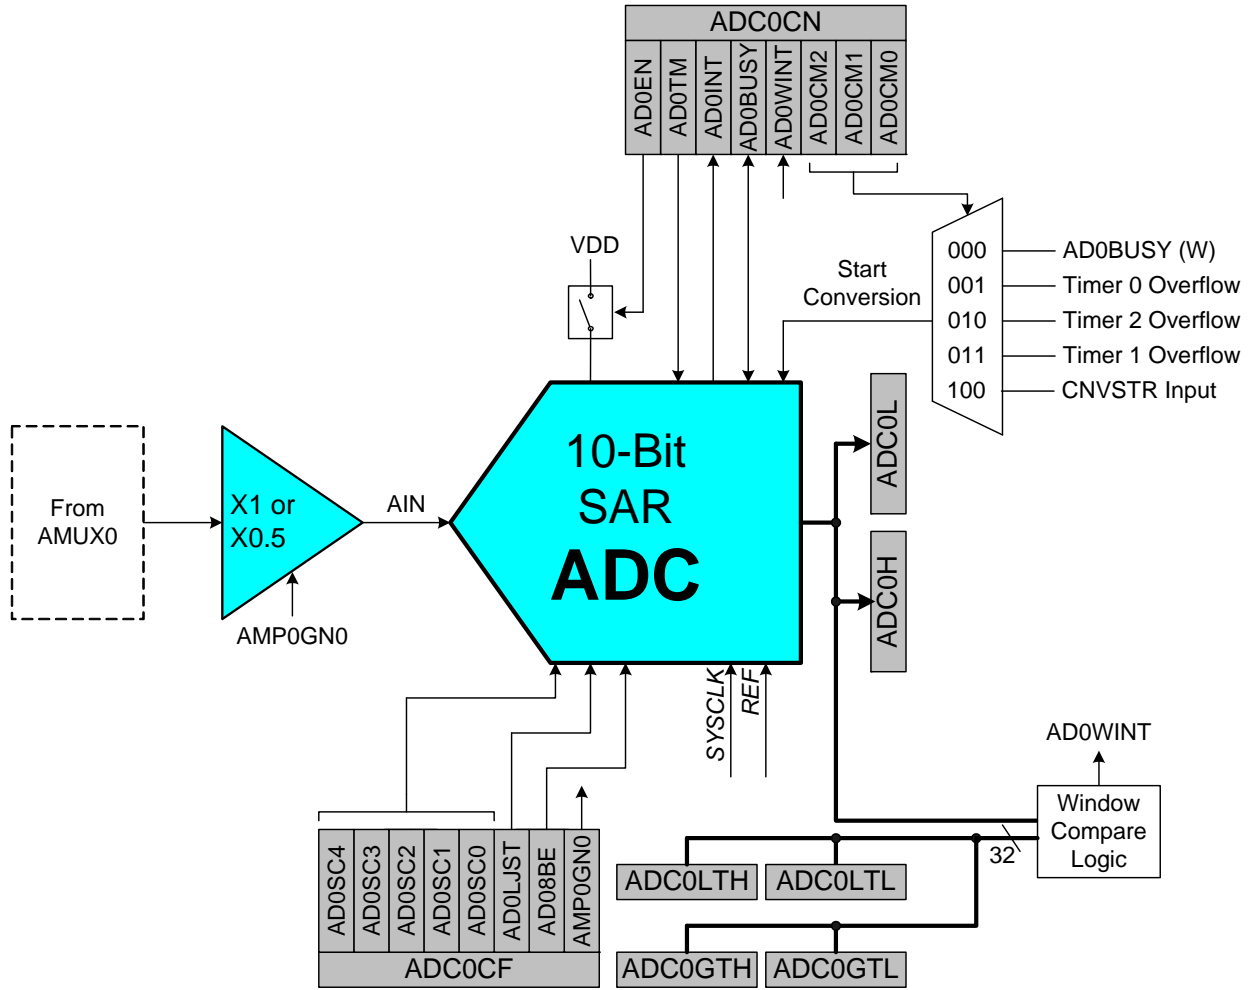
ADC0CN
AD0EN AD0TM AD0INT AD0BUSY AD0WINT AD0CM2 AD0CM1 AD0CM0

VDD

Start Conversion

000 AD0BUSY (W)
001 Timer 0 Overflow
010 Timer 2 Overflow
011 Timer 1 Overflow
100 CNVSTR Input

From AMUX0

X1 or X0.5

AMP0GN0

AIN

10-Bit SAR ADC

ADC0L

ADC0H

SYSCLK REF

AD0WINT

Window Compare Logic

32

ADC0LTH ADC0LTL

ADC0GTH ADC0GTL

AD0SC4 AD0SC3 AD0SC2 AD0SC1 AD0SC0 AD0LJST AD08BE AMP0GN0
ADC0CF